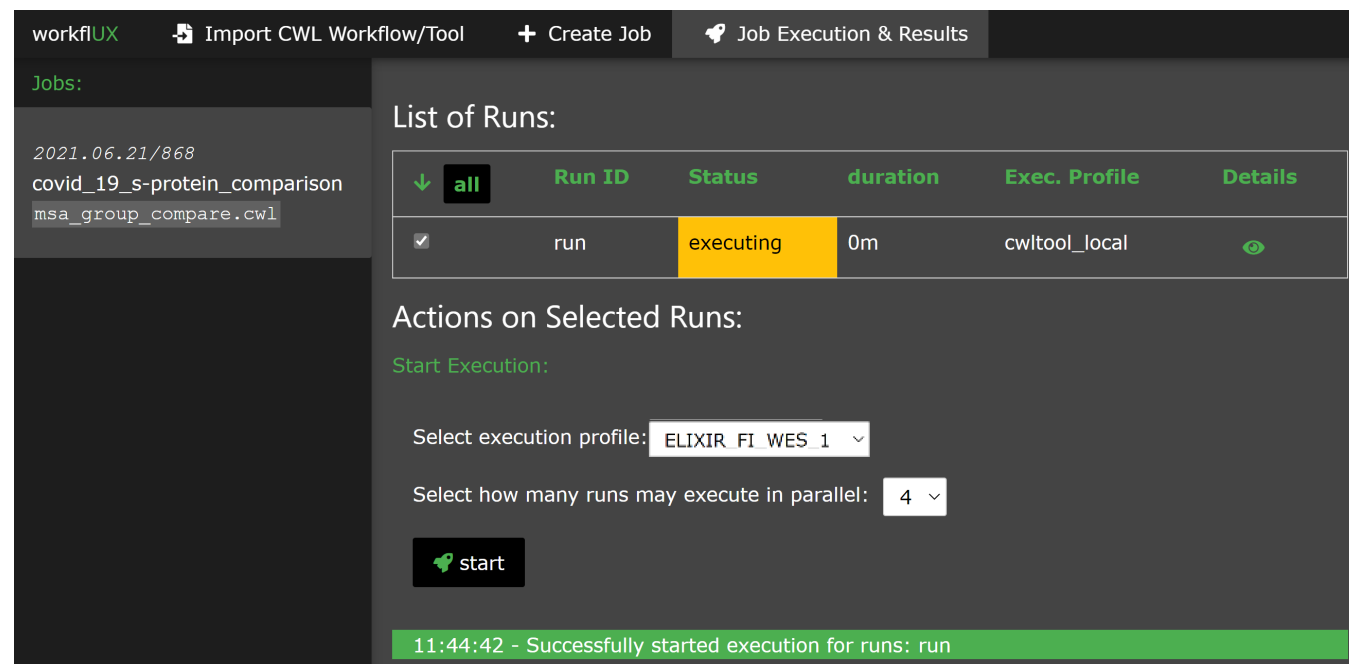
workflUX    Import CWL Workflow/Tool    Create Job    Job Execution & Results

Jobs:

2021.06.21/868
covid_19_s-protein_comparison
msa_group_compare.cwl

List of Runs:

| ↓ all | Run ID | Status | duration | Exec. Profile | Details |
|---|---|---|---|---|---|
| ☑ | run | executing | 0m | cwltool_local | |

Actions on Selected Runs:

Start Execution:

Select execution profile: ELIXIR_FI_WES_1

Select how many runs may execute in parallel: 4

start

11:44:42 - Successfully started execution for runs: run